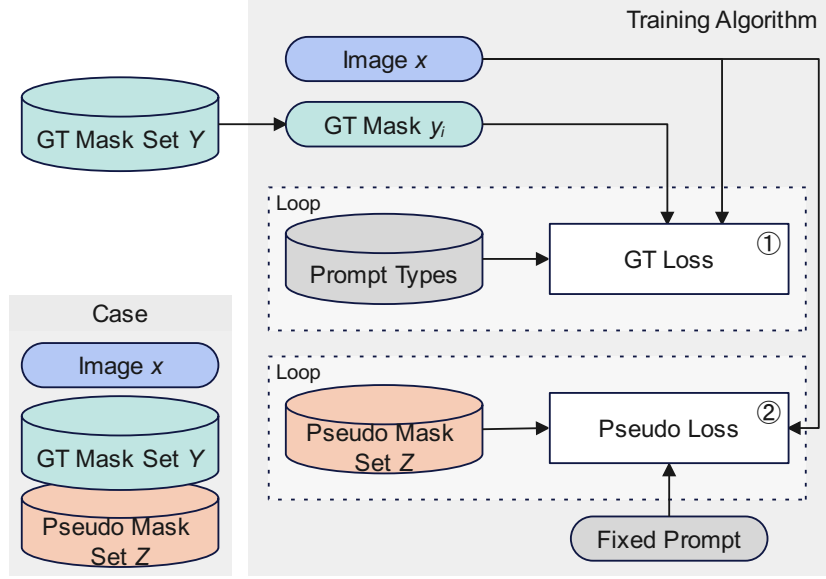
Training Algorithm

Image $x$

GT Mask Set $Y$

GT Mask $y_i$

Loop

Prompt Types

GT Loss ①

Case

Image $x$

GT Mask Set $Y$

Pseudo Mask Set $Z$

Loop

Pseudo Mask Set $Z$

Pseudo Loss ②

Fixed Prompt